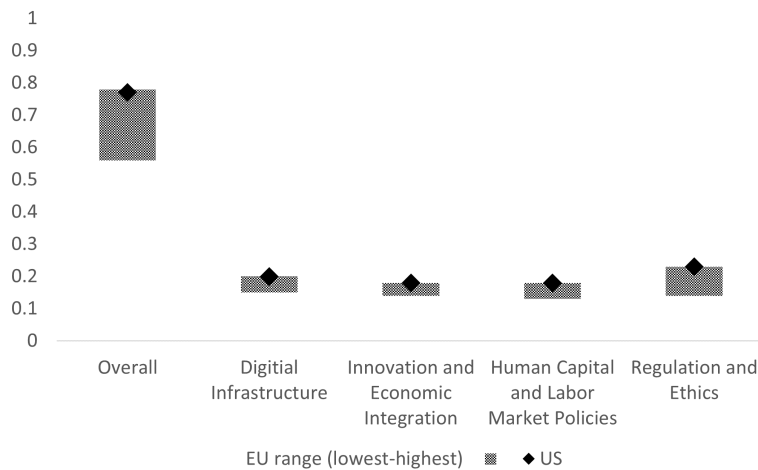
1
0.9
0.8
0.7
0.6
0.5
0.4
0.3
0.2
0.1
0

Overall

Digitial Infrastructure

Innovation and Economic Integration

Human Capital and Labor Market Policies

Regulation and Ethics

EU range (lowest-highest)
US